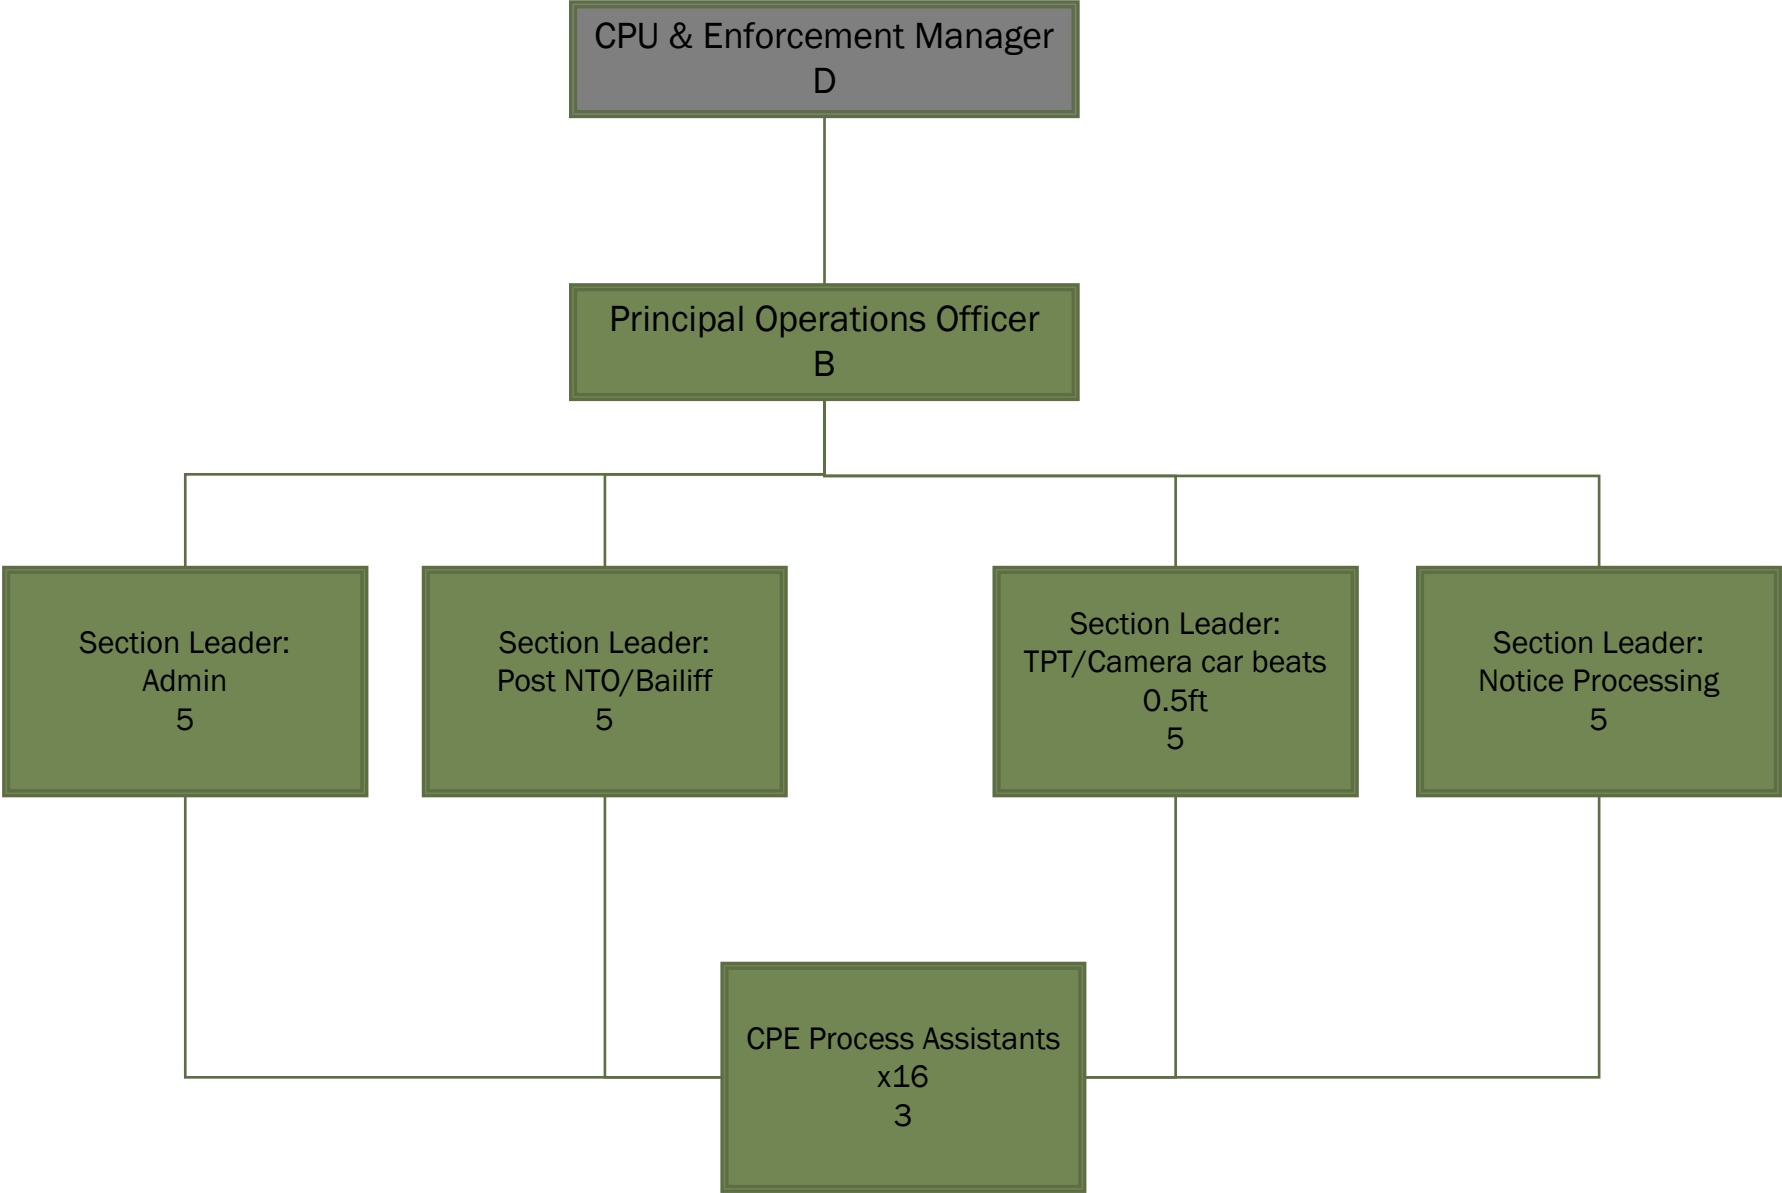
CPU & Enforcement Manager
D

Principal Operations Officer
B

Section Leader:
Admin
5

Section Leader:
Post NTO/Bailiff
5

Section Leader:
TPT/Camera car beats
0.5ft
5

Section Leader:
Notice Processing
5

CPE Process Assistants
x16
3